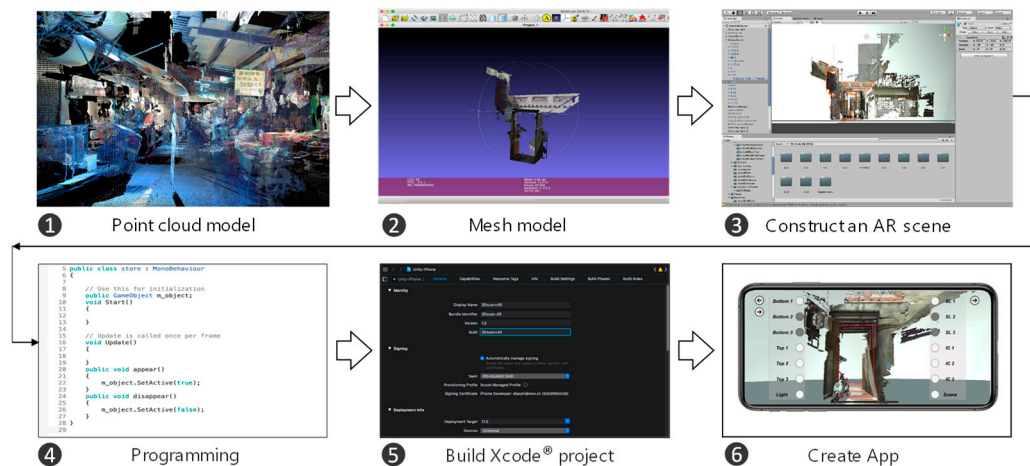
❶ Point cloud model

❷ Mesh model

❸ Construct an AR scene

```
5 public class store : MonoBehaviour
6 {
7
8     // Use this for initialization
9     public GameObject m_object;
10    void Start()
11    {
12
13    }
14
15    // Update is called once per frame
16    void Update()
17    {
18
19    }
20    public void appear()
21    {
22        m_object.SetActive(true);
23    }
24    public void disappear()
25    {
26        m_object.SetActive(false);
27    }
28 }
29
```

❹ Programming

Unity-iPhone

General Capabilities Resource Tags Info Build Settings Build Phases Build Rules

Identity

Display Name 3Dscan-AR

Bundle Identifier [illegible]

Version 1.0

Build 3Dscan-AR

Signing

Automatically manage signing

Team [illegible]

Provisioning Profile Xcode Managed Profile

Signing Certificate iPhone Developer: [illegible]

Deployment Info

Deployment Target 11.0

Devices Universal

❺ Build Xcode® project

Bottom 1

Bottom 2

Bottom 3

Top 1

Top 2

Top 3

Light

SL 1

SL 2

SL 3

IC 1

IC 2

IC 3

Scene

❻ Create App